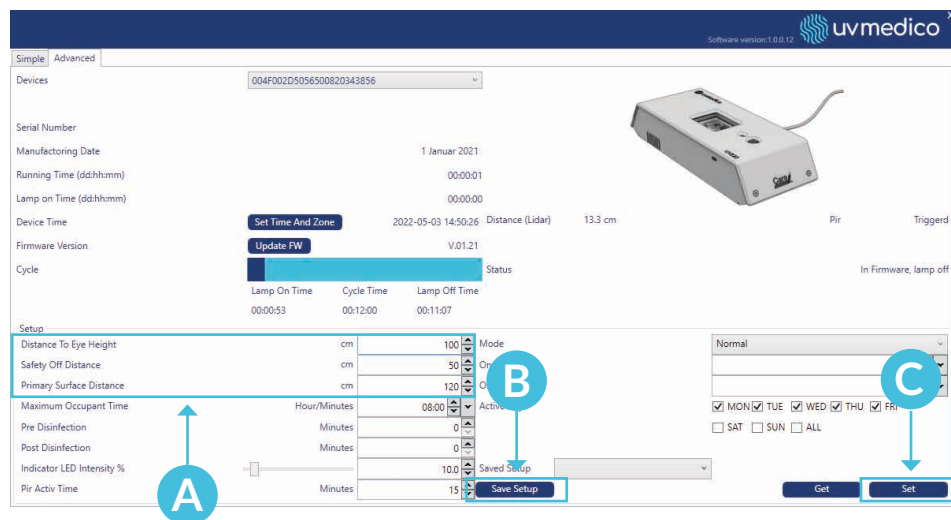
uvmedico
Software version:1.0.0.12

Simple Advanced

Devices 004F002D5056500820343856

Serial Number
Manufactoring Date 1 Januar 2021
Running Time (dd:hh:mm) 00:00:01
Lamp on Time (dd:hh:mm) 00:00:00
Device Time Set Time And Zone 2022-05-03 14:50:26 Distance (Lidar) 13.3 cm Pir Triggerd
Firmware Version Update FW V.01.21
Cycle Status In Firmware, lamp off
Lamp On Time Cycle Time Lamp Off Time
00:00:53 00:12:00 00:11:07

Setup
Distance To Eye Height cm 100 Mode Normal
Safety Off Distance cm 50 On
Primary Surface Distance cm 120 O
Maximum Occupant Time Hour/Minutes 08:00 Active
Pre Disinfection Minutes 0
Post Disinfection Minutes 0
Indicator LED Intensity % 10.0 Saved Setup
Pir Activ Time Minutes 15 Save Setup

MON TUE WED THU FRI
SAT SUN ALL

Get Set

A
B
C